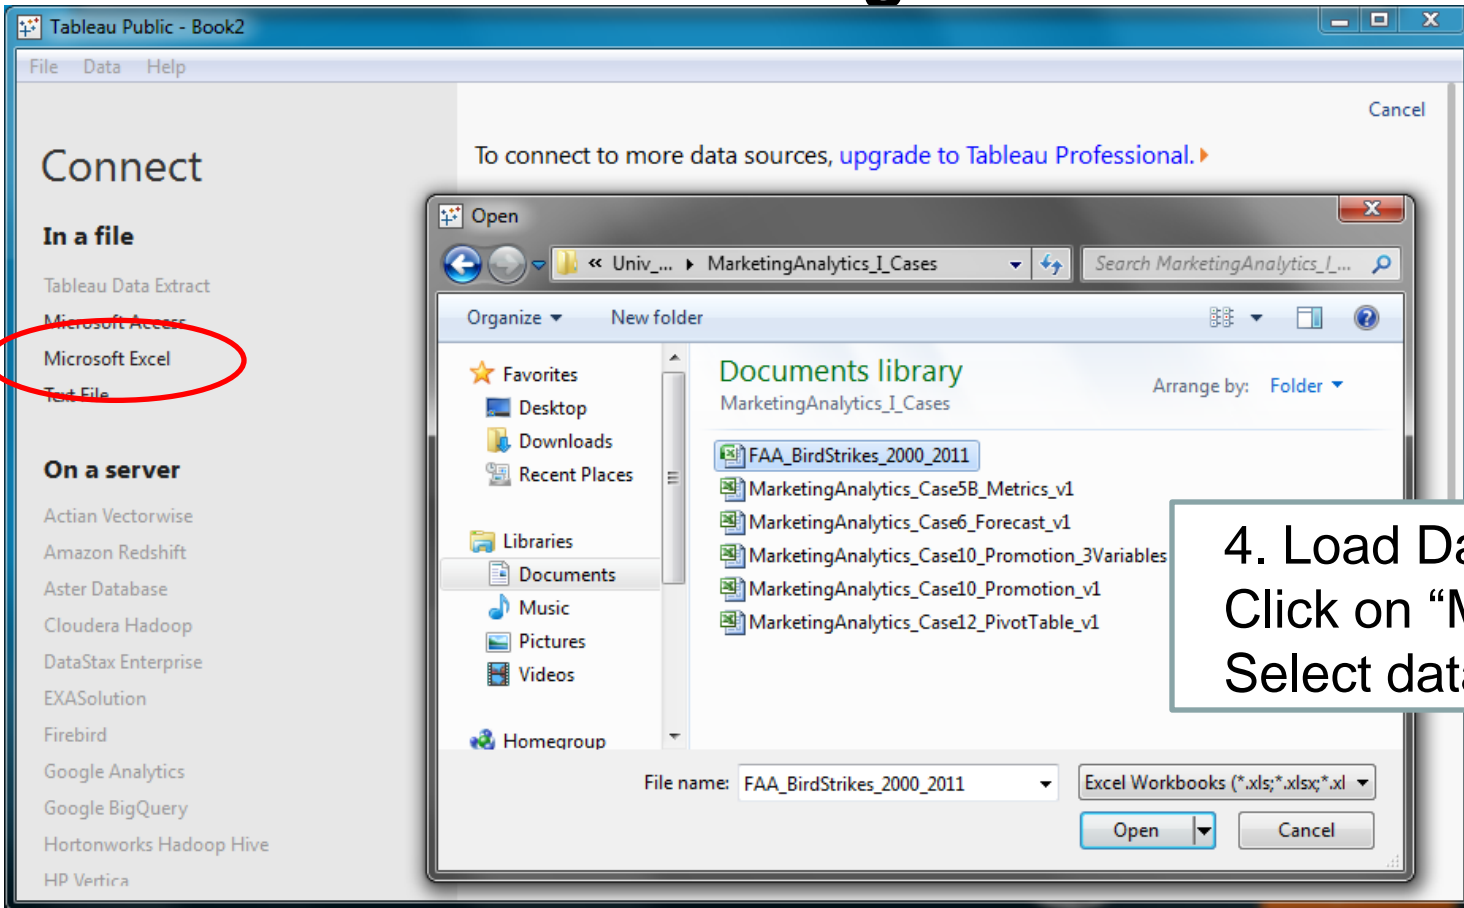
Tableau Public - Book2

File Data Help

Cancel

Connect

In a file

Tableau Data Extract
Microsoft Access
Microsoft Excel
Text File

On a server

Actian Vectorwise
Amazon Redshift
Aster Database
Cloudera Hadoop
DataStax Enterprise
EXASolution
Firebird
Google Analytics
Google BigQuery
Hortonworks Hadoop Hive
HP Vertica

To connect to more data sources, upgrade to Tableau Professional.

Open

« Univ_... ▸ MarketingAnalytics_I_Cases

Search MarketingAnalytics_I_...

Organize ▾ New folder

Favorites
Desktop
Downloads
Recent Places

Libraries
Documents
Music
Pictures
Videos

Homegroup

Documents library
MarketingAnalytics_I_Cases

Arrange by: Folder ▾

FAA_BirdStrikes_2000_2011
MarketingAnalytics_Case5B_Metrics_v1
MarketingAnalytics_Case6_Forecast_v1
MarketingAnalytics_Case10_Promotion_3Variables
MarketingAnalytics_Case10_Promotion_v1
MarketingAnalytics_Case12_PivotTable_v1

File name: FAA_BirdStrikes_2000_2011

Excel Workbooks (*.xls;*.xlsx;*.xl

Open

Cancel

4. Load Da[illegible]
Click on “M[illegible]
Select dat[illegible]